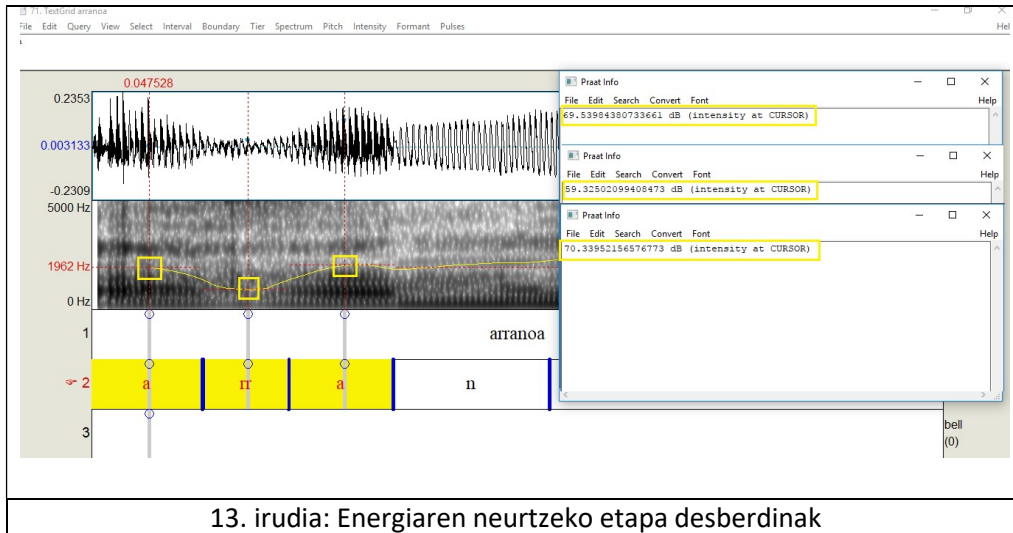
71. TextGrid arranoa
File Edit Query View Select Interval Boundary Tier Spectrum Pitch Intensity Formant Pulses Hel

0.047528
0.2353
0.003133
-0.2309
5000 Hz
1962 Hz
0 Hz
1 arranoa
2 a rr a n
3
bell
(0)

Praat Info
File Edit Search Convert Font Help
69.53984380733661 dB (intensity at CURSOR)

Praat Info
File Edit Search Convert Font Help
59.32502099408473 dB (intensity at CURSOR)

Praat Info
File Edit Search Convert Font Help
70.33952156576773 dB (intensity at CURSOR)

13. irudia: Energiaren neurtzeko etapa desberdinak